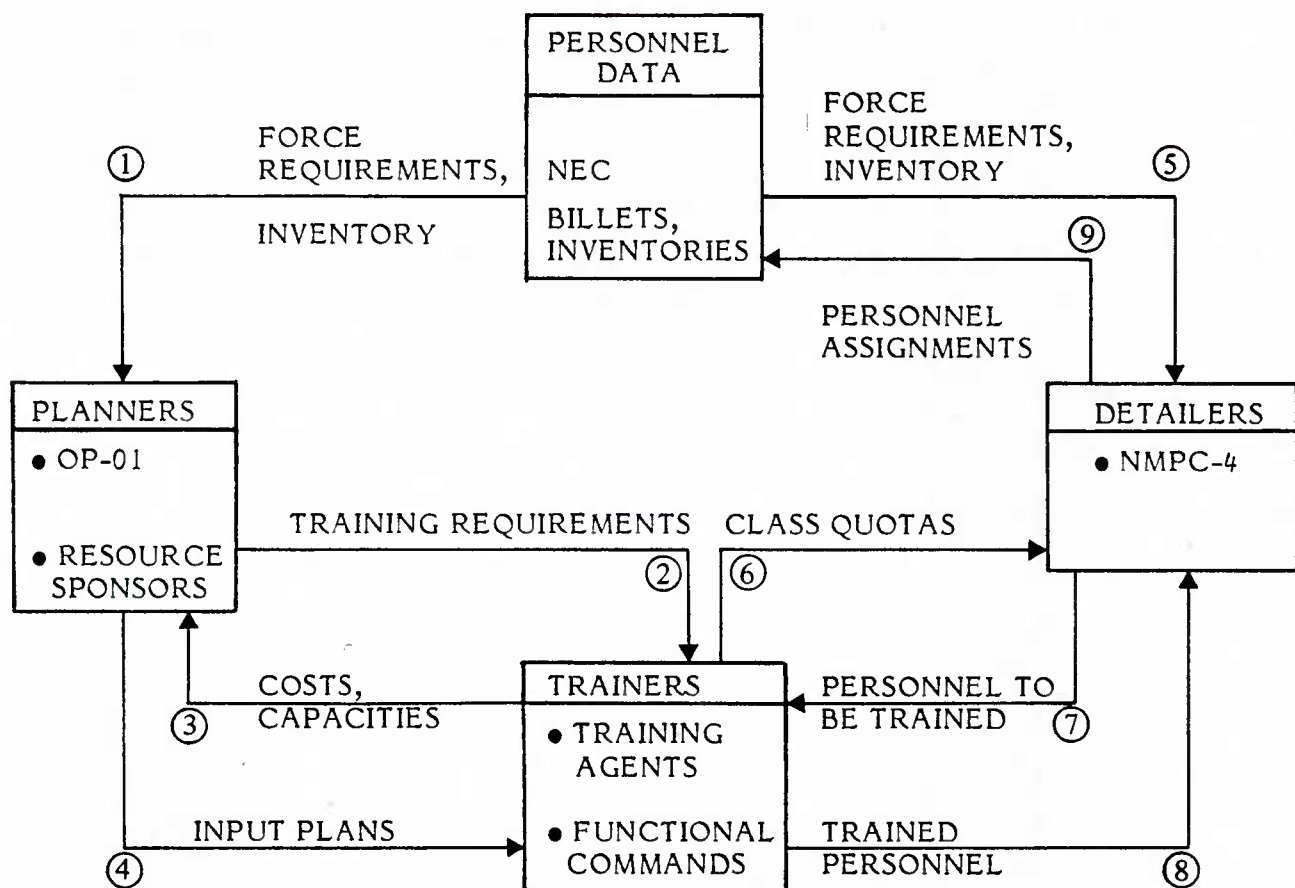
PERSONNEL DATA

NEC

BILLETS, INVENTORIES

① FORCE REQUIREMENTS, INVENTORY

FORCE REQUIREMENTS, INVENTORY ⑤

⑨ PERSONNEL ASSIGNMENTS

PLANNERS

• OP-01

• RESOURCE SPONSORS

DETAILERS

• NMPC-4

TRAINING REQUIREMENTS ②

⑥ CLASS QUOTAS

③ COSTS, CAPACITIES

TRAINERS

• TRAINING AGENTS

• FUNCTIONAL COMMANDS

PERSONNEL TO BE TRAINED ⑦

④ INPUT PLANS

TRAINED PERSONNEL ⑧